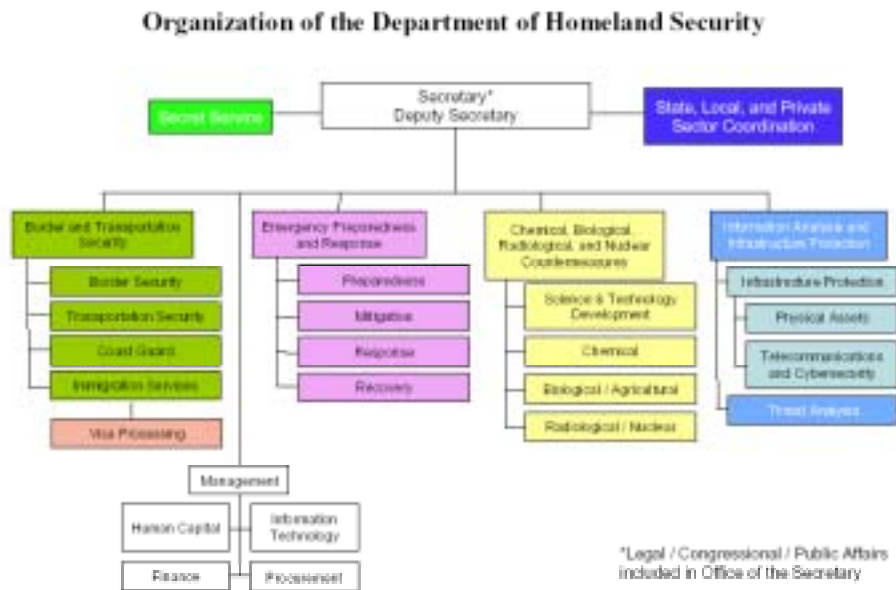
Organization of the Department of Homeland Security

Secretary*
Deputy Secretary

Secret Service

State, Local, and Private Sector Coordination

Border and Transportation Security

Border Security

Transportation Security

Coast Guard

Immigration Services

Visa Processing

Emergency Preparedness and Response

Preparedness

Mitigation

Response

Recovery

Chemical, Biological, Radiological, and Nuclear Countermeasures

Science & Technology Development

Chemical

Biological / Agricultural

Radiological / Nuclear

Information Analysis and Infrastructure Protection

Infrastructure Protection

Physical Assets

Telecommunications and Cybersecurity

Threat Analysis

Management

Human Capital

Information Technology

Finance

Procurement

*Legal / Congressional / Public Affairs included in Office of the Secretary